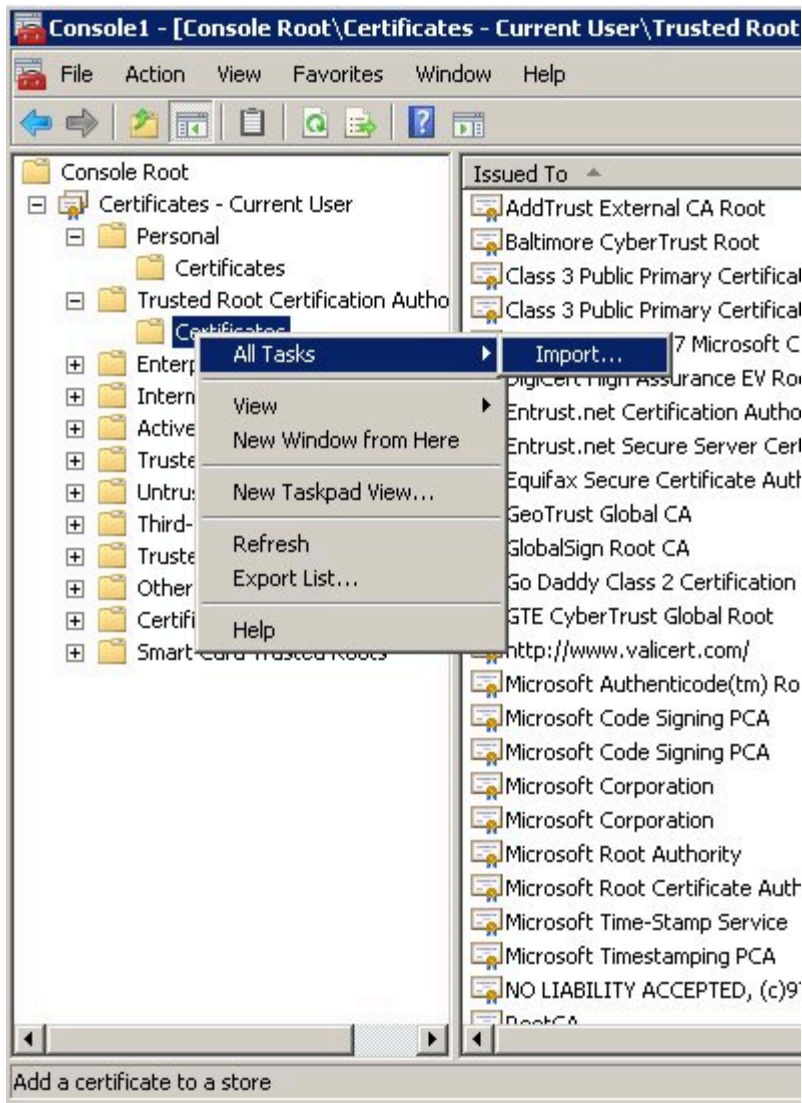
Console1 - [Console Root\Certificates - Current User\Trusted Root

File Action View Favorites Window Help

Console Root
Certificates - Current User
Personal
Certificates
Trusted Root Certification Autho
Certificates
Enterp
Intern
Active
Truste
Untrus
Third-
Truste
Other
Certifi
Smart Card Trusted Roots

All Tasks
View
New Window from Here
New Taskpad View...
Refresh
Export List...
Help

Import...

Issued To
AddTrust External CA Root
Baltimore CyberTrust Root
Class 3 Public Primary Certifica
Class 3 Public Primary Certifica
7 Microsoft C
DigiCert High Assurance EV Ro
Entrust.net Certification Autho
Entrust.net Secure Server Cer
Equifax Secure Certificate Aut
GeoTrust Global CA
GlobalSign Root CA
Go Daddy Class 2 Certification
GTE CyberTrust Global Root
http://www.valicert.com/
Microsoft Authenticode(tm) Ro
Microsoft Code Signing PCA
Microsoft Code Signing PCA
Microsoft Corporation
Microsoft Corporation
Microsoft Root Authority
Microsoft Root Certificate Auth
Microsoft Time-Stamp Service
Microsoft Timestamping PCA
NO LIABILITY ACCEPTED, (c)9
RootCA

Add a certificate to a store